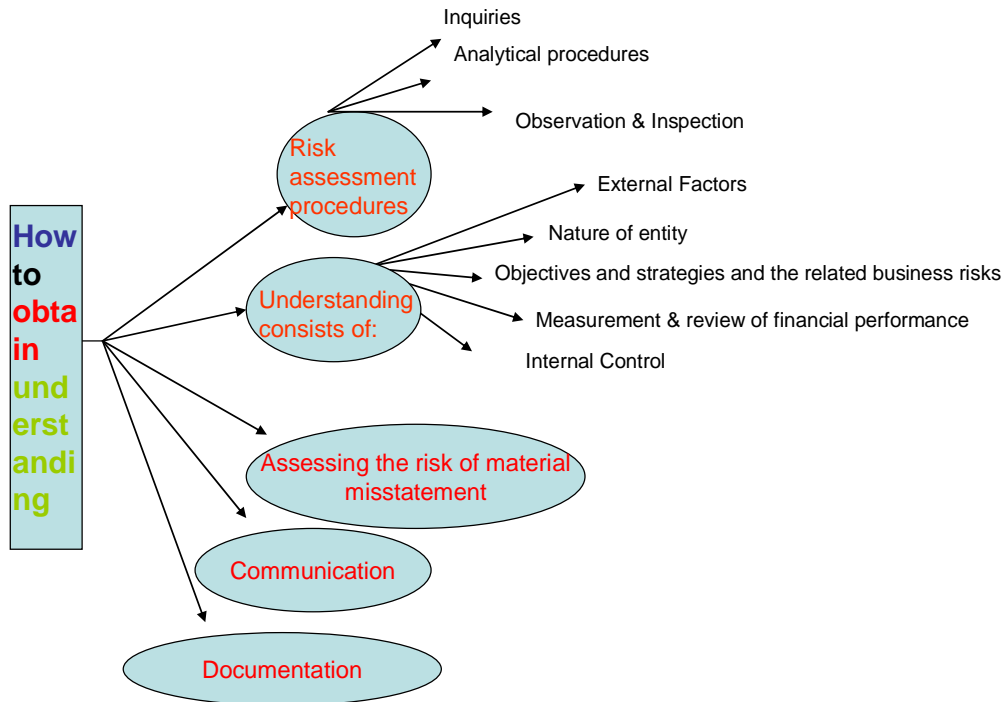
How to obtain understanding

Risk assessment procedures

Inquiries

Analytical procedures

Observation & Inspection

Understanding consists of:

External Factors

Nature of entity

Objectives and strategies and the related business risks

Measurement & review of financial performance

Internal Control

Assessing the risk of material misstatement

Communication

Documentation